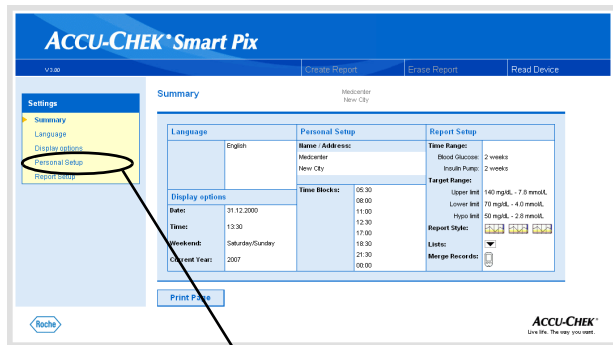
ACCU-CHEK® Smart Pix

V 3.00

Create Report | Erase Report | Read Device

Settings

Summary
Language
Display options
Personal Setup
Report Setup

Summary

Medcenter
New City

| Language | | Personal Setup | | Report Setup | |
|---|---|---|---|---|---|
| | English | Name / Address: | | Time Range: | |
| | | Medcenter | | Blood Glucose: | 2 weeks |
| | | New City | | Insulin Pump: | 2 weeks |
| | | | | Target Range: | |
| | | Time Blocks: | 05:30 | Upper limit | 140 mg/dL - 7.8 mmol/L |
| Display options | | | 08:00 | Lower limit | 70 mg/dL - 4.0 mmol/L |
| Date: | 31.12.2000 | | 11:00 | Hypo limit | 50 mg/dL - 2.8 mmol/L |
| Time: | 13:30 | | 12:30 | Report Style: | |
| Weekend: | Saturday/Sunday | | 17:00 | Lists: | |
| Current Year: | 2007 | | 18:30 | Merge Records: | |
| | | | 21:30 | | |
| | | | 00:00 | | |

Print Page

Roche

ACCU-CHEK®
Live life. The way you want.